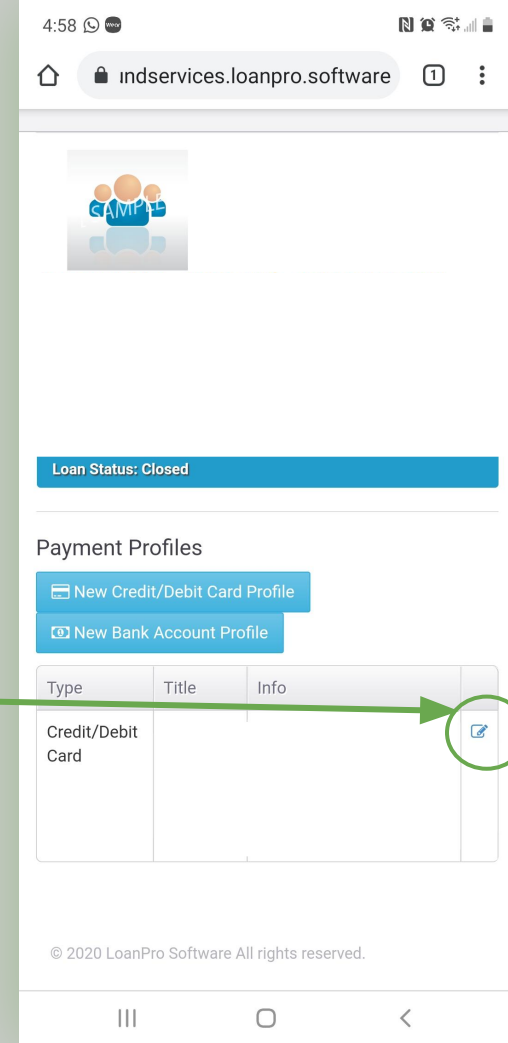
4:58

ındservices.loanpro.software

1

SAMPLE

Loan Status: Closed

Payment Profiles

New Credit/Debit Card Profile

New Bank Account Profile

| Type | Title | Info | |
|---|---|---|---|
| Credit/Debit Card | | | |

© 2020 LoanPro Software All rights reserved.